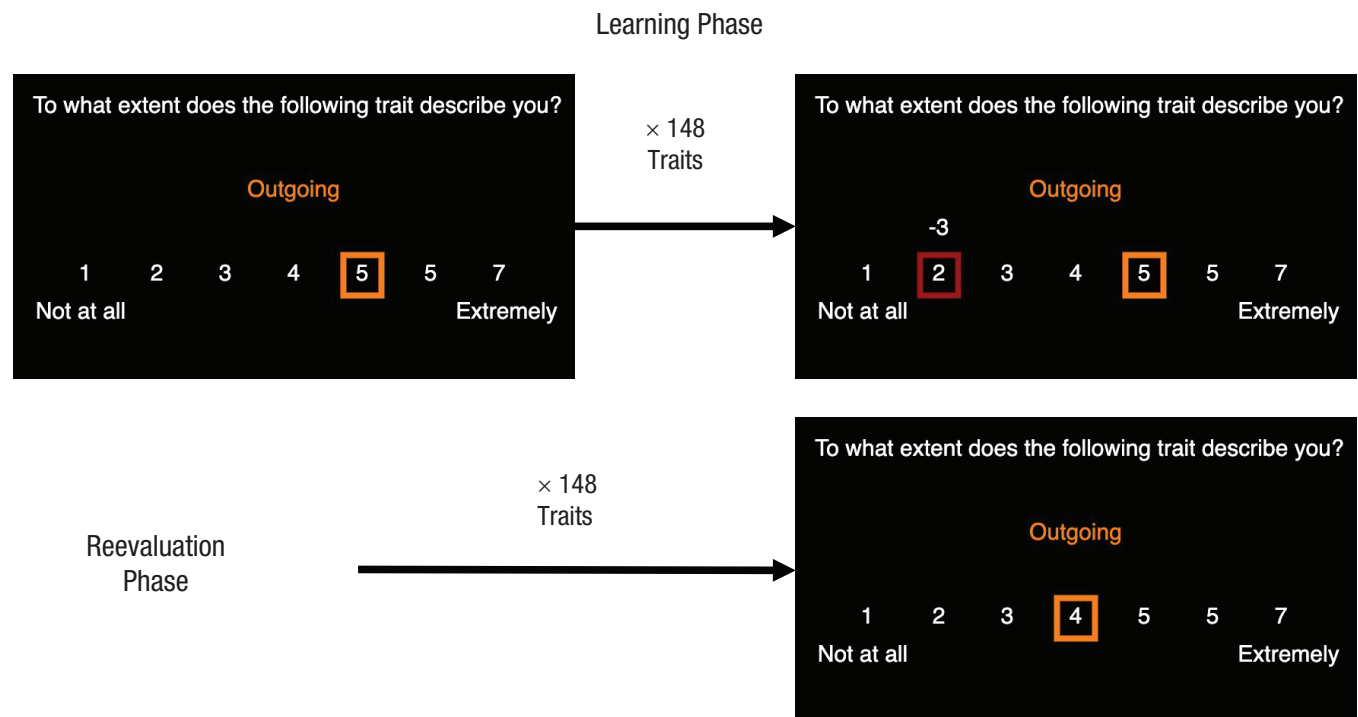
Learning Phase

To what extent does the following trait describe you?

Outgoing

1 2 3 4 5 5 7
Not at all Extremely

× 148
Traits

To what extent does the following trait describe you?

Outgoing

-3

1 2 3 4 5 5 7
Not at all Extremely

Reevaluation
Phase

× 148
Traits

To what extent does the following trait describe you?

Outgoing

1 2 3 4 5 5 7
Not at all Extremely